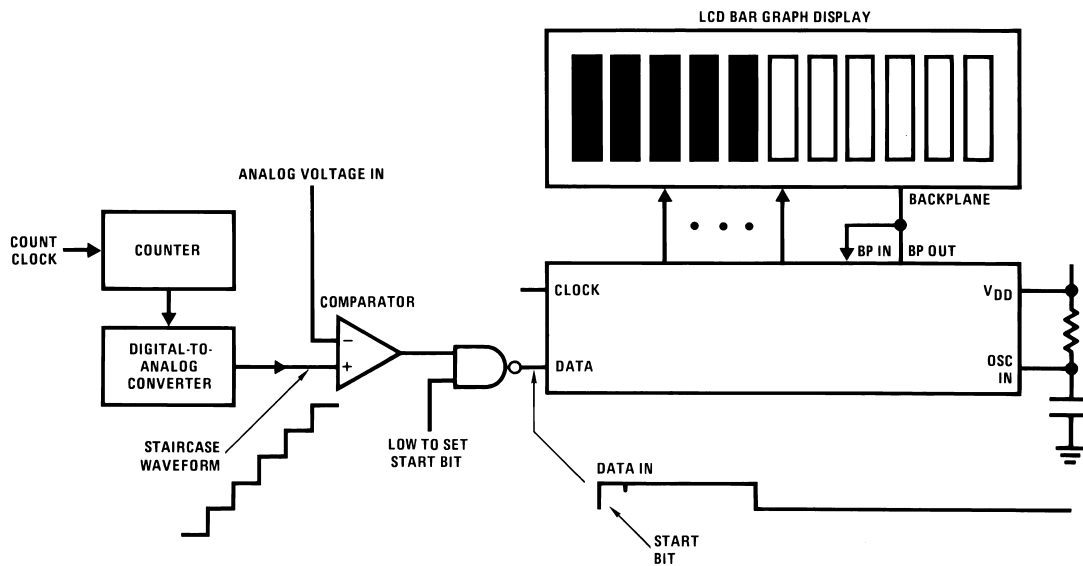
LCD BAR GRAPH DISPLAY

ANALOG VOLTAGE IN

BACKPLANE

COUNT CLOCK

COUNTER

BP IN

BP OUT

COMPARATOR

CLOCK

$V_{DD}$

DIGITAL-TO-ANALOG CONVERTER

−

+

DATA

OSC IN

STAIRCASE WAVEFORM

LOW TO SET START BIT

DATA IN

START BIT